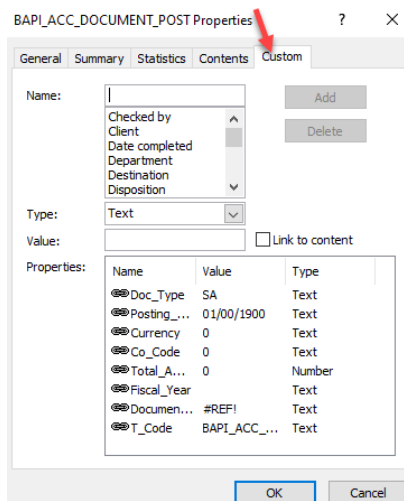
BAPI_ACC_DOCUMENT_POST Properties ? ×

General Summary Statistics Contents Custom

Name:

Add

Delete

Checked by
Client
Date completed
Department
Destination
Disposition

Type: Text

Value:

Link to content

Properties:

| Name | Value | Type |
|---|---|---|
| Doc_Type | SA | Text |
| Posting_... | 01/00/1900 | Text |
| Currency | 0 | Text |
| Co_Code | 0 | Text |
| Total_A... | 0 | Number |
| Fiscal_Year | | Text |
| Documen... | #REF! | Text |
| T_Code | BAPI_ACC_... | Text |

OK Cancel